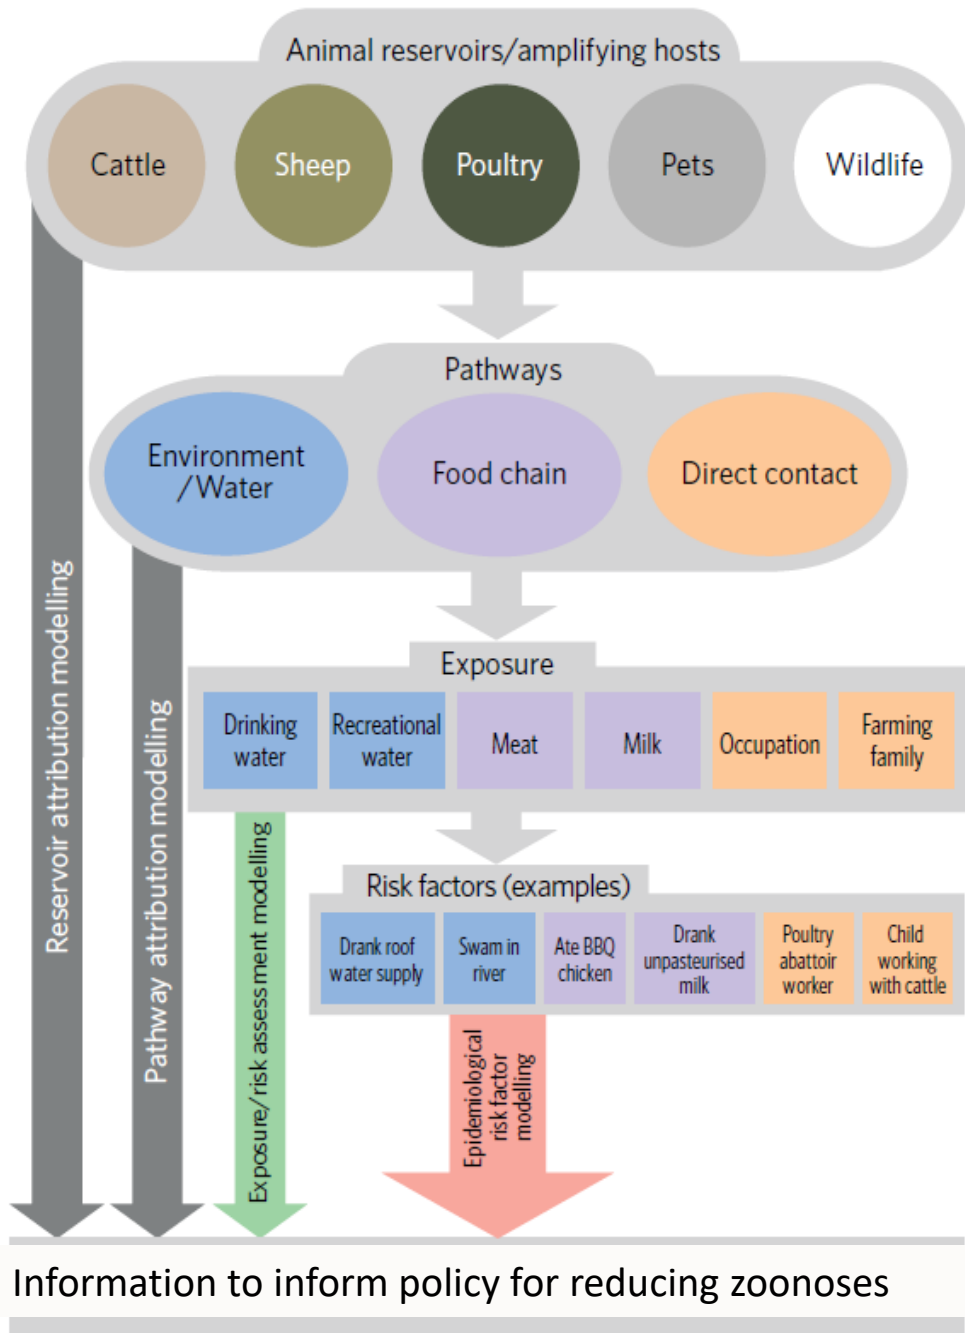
Animal reservoirs/amplifying hosts

Cattle

Sheep

Poultry

Pets

Wildlife

Pathways

Environment /Water

Food chain

Direct contact

Exposure

| Drinking water | Recreational water | Meat | Milk | Occupation | Farming family |
|---|---|---|---|---|---|

Risk factors (examples)

| Drank roof water supply | Swam in river | Ate BBQ chicken | Drank unpasteurised milk | Poultry abattoir worker | Child working with cattle |
|---|---|---|---|---|---|

Reservoir attribution modelling

Pathway attribution modelling

Exposure/risk assessment modelling

Epidemiological risk factor modelling

Information to inform policy for reducing zoonoses